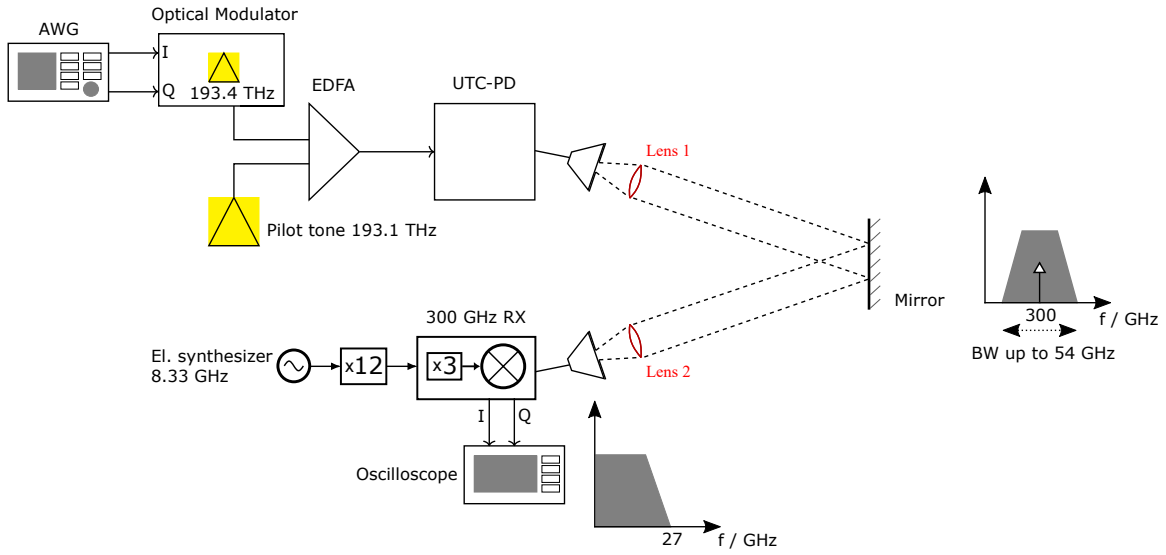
AWG

Optical Modulator

I

Q

193.4 THz

EDFA

UTC-PD

Lens 1

Pilot tone 193.1 THz

Mirror

300

f / GHz

BW up to 54 GHz

300 GHz RX

El. synthesizer
8.33 GHz

x12

x3

Lens 2

I

Q

Oscilloscope

27

f / GHz